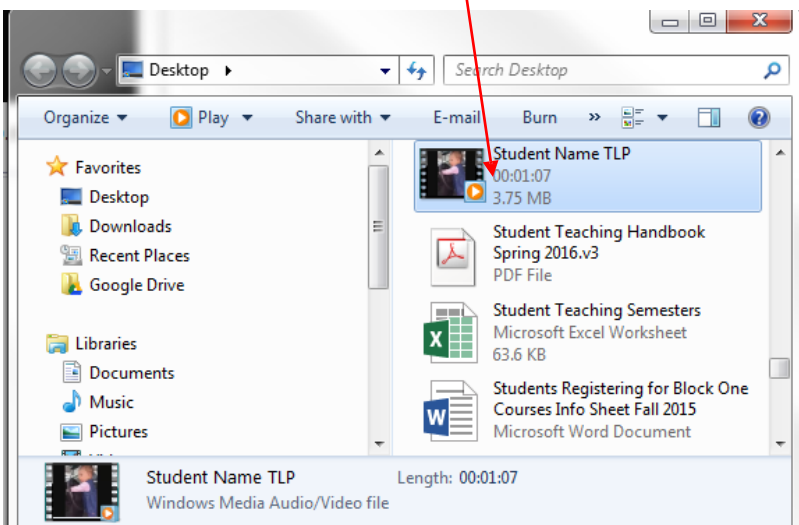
Desktop ▸

Search Desktop

Organize ▾ Play ▾ Share with ▾ E-mail Burn »

Favorites
Desktop
Downloads
Recent Places
Google Drive

Libraries
Documents
Music
Pictures

Student Name TLP
00:01:07
3.75 MB

Student Teaching Handbook Spring 2016.v3
PDF File

Student Teaching Semesters
Microsoft Excel Worksheet
63.6 KB

Students Registering for Block One Courses Info Sheet Fall 2015
Microsoft Word Document

Student Name TLP Length: 00:01:07
Windows Media Audio/Video file